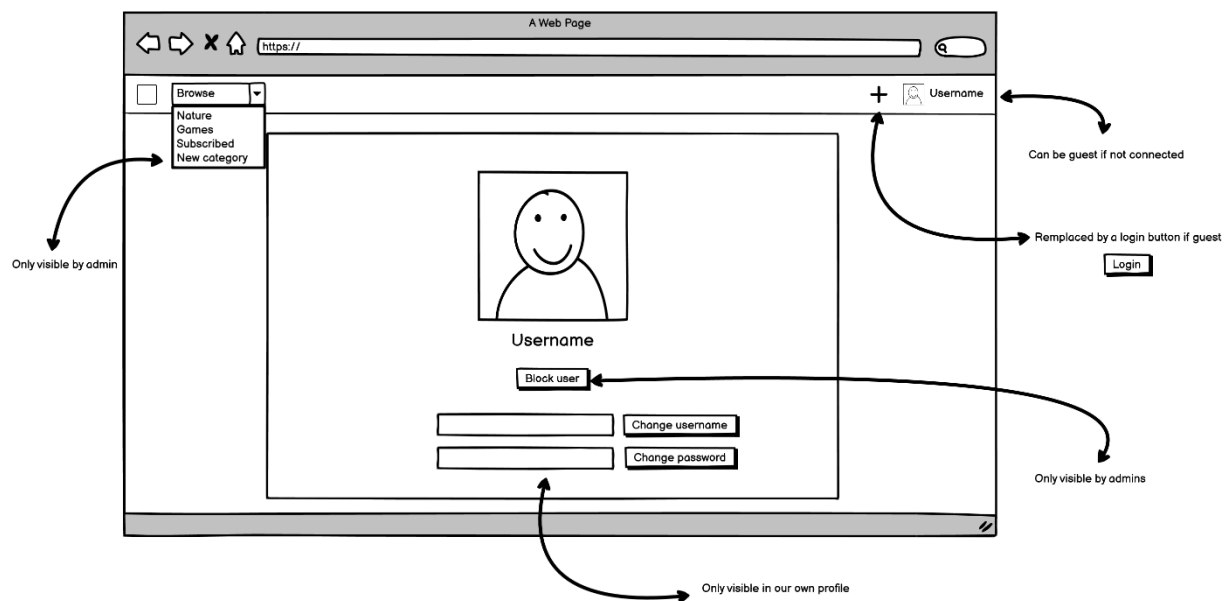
A Web Page

https://

Browse

Nature
Games
Subscribed
New category

Username

Can be guest if not connected

Only visible by admin

Remplaced by a login button if guest

Login

Username

Block user

Change username

Change password

Only visible by admins

Only visible in our own profile